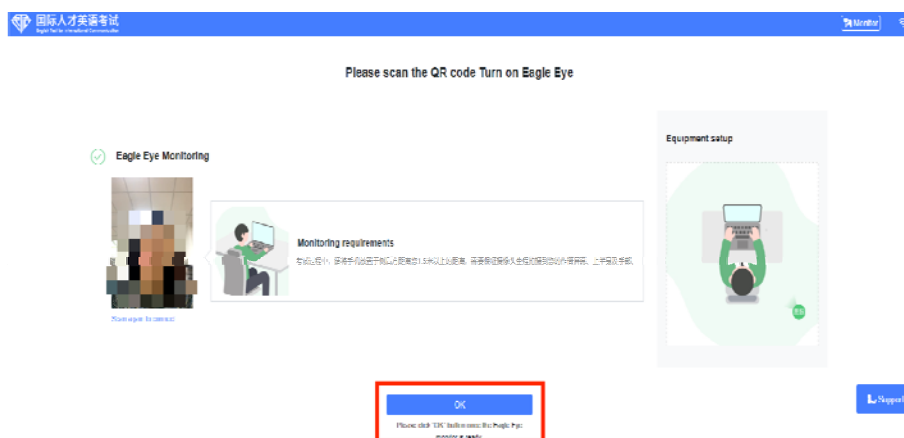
国际人才英语考试
English Test for International Communication

Monitor

Please scan the QR code Turn on Eagle Eye

Eagle Eye Monitoring

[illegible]

Monitoring requirements

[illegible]

Equipment setup

OK

Please click "OK" to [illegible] Eagle Eye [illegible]

Support